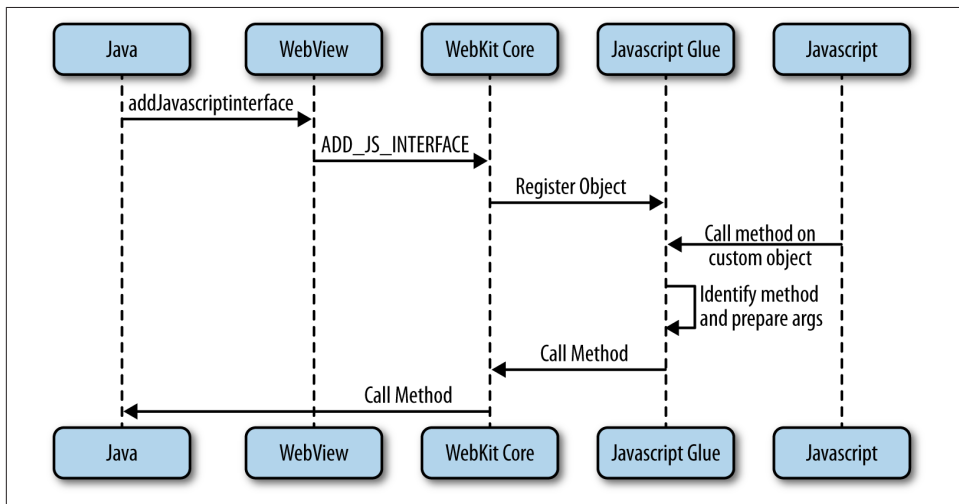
Java
WebView
WebKit Core
Javascript Glue
Javascript

addJavascriptinterface

ADD_JS_INTERFACE

Register Object

Call method on custom object

Identify method and prepare args

Call Method

Call Method

Java
WebView
WebKit Core
Javascript Glue
Javascript